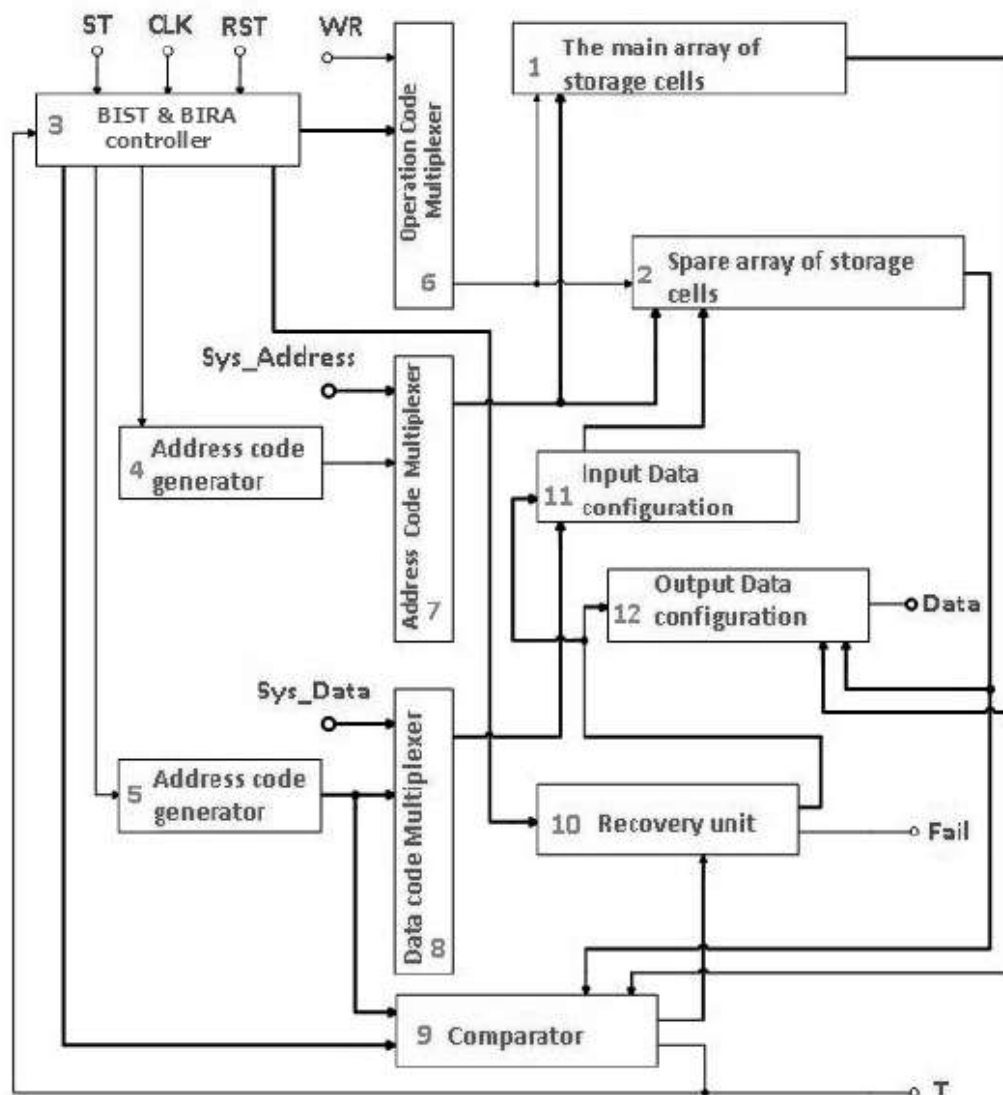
ST CLK RST WR

3 BIST & BIRA controller

Operation Code Multiplexer 6

1 The main array of storage cells

2 Spare array of storage cells

Sys_Address

4 Address code generator

Address Code Multiplexer 7

11 Input Data configuration

12 Output Data configuration

Data

Sys_Data

5 Address code generator

Data code Multiplexer 8

10 Recovery unit

Fail

9 Comparator

T